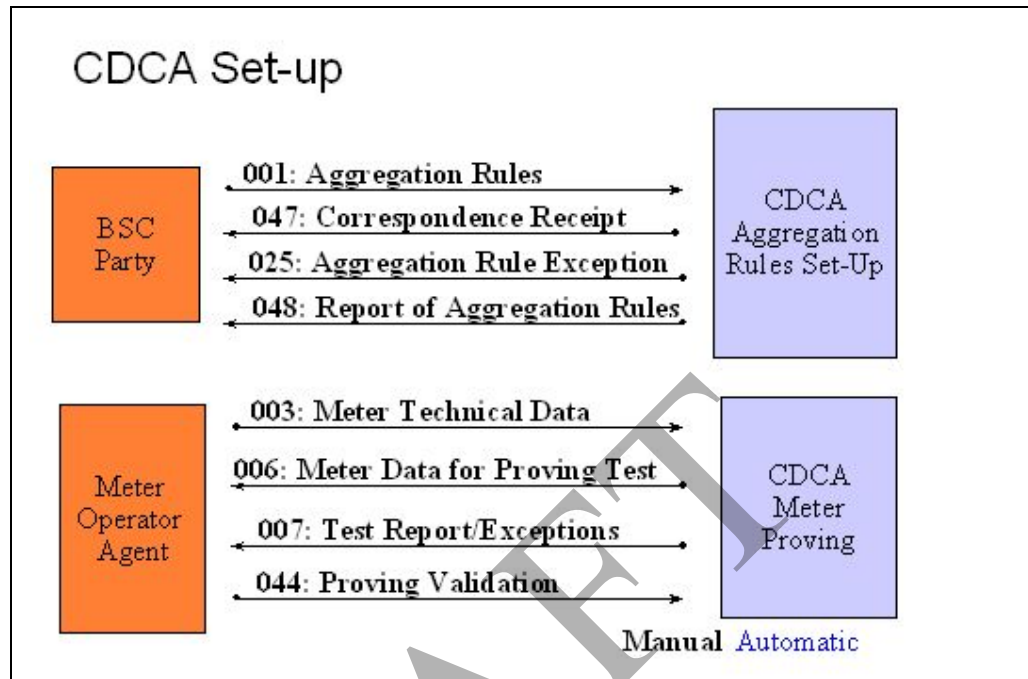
CDCA Set-up

BSC Party

001: Aggregation Rules

047: Correspondence Receipt

025: Aggregation Rule Exception

048: Report of Aggregation Rules

CDCA Aggregation Rules Set-Up

Meter Operator Agent

003: Meter Technical Data

006: Meter Data for Proving Test

007: Test Report/Exceptions

044: Proving Validation

CDCA Meter Proving

Manual Automatic

DRAFT